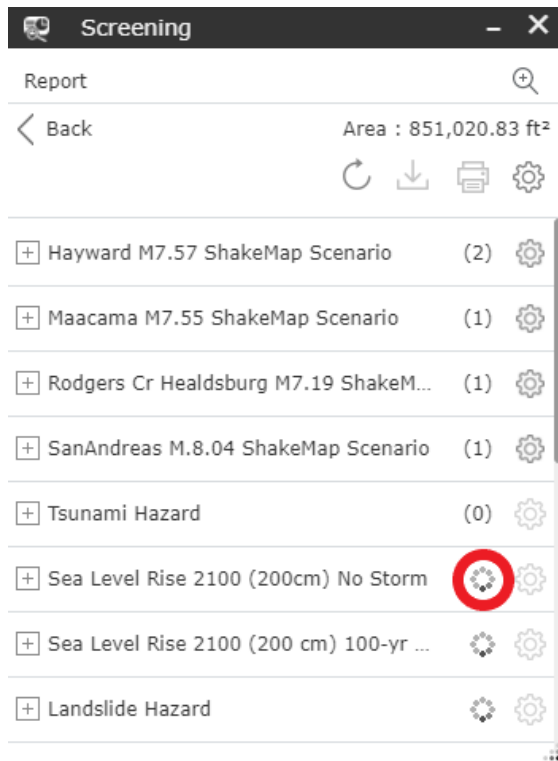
Screening – ✕

Report

Back

Area : 851,020.83 ft²

Hayward M7.57 ShakeMap Scenario (2)

Maacama M7.55 ShakeMap Scenario (1)

Rodgers Cr Healdsburg M7.19 ShakeM... (1)

SanAndreas M.8.04 ShakeMap Scenario (1)

Tsunami Hazard (0)

Sea Level Rise 2100 (200cm) No Storm

Sea Level Rise 2100 (200 cm) 100-yr ...

Landslide Hazard